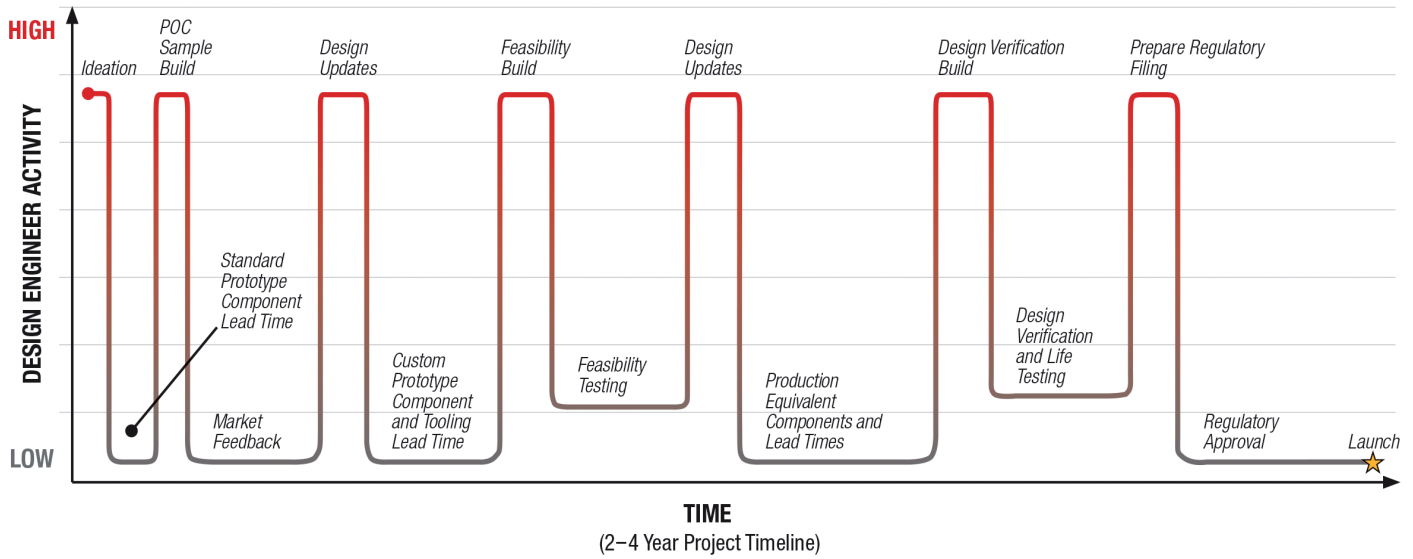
HIGH

LOW

DESIGN ENGINEER ACTIVITY

Ideation

POC Sample Build

Design Updates

Feasibility Build

Design Updates

Design Verification Build

Prepare Regulatory Filing

Standard Prototype Component Lead Time

Market Feedback

Custom Prototype Component and Tooling Lead Time

Feasibility Testing

Production Equivalent Components and Lead Times

Design Verification and Life Testing

Regulatory Approval

Launch

TIME
(2–4 Year Project Timeline)